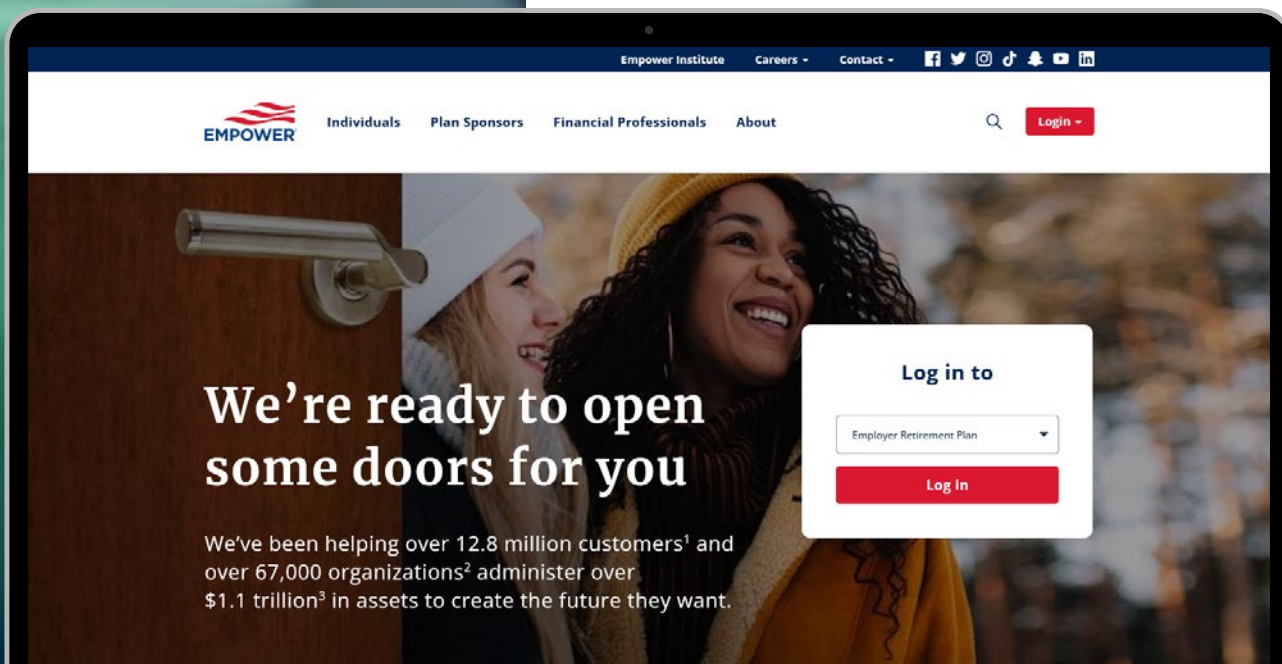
Empower Institute   Careers   Contact

EMPOWER

Individuals   Plan Sponsors   Financial Professionals   About

Login

We’re ready to open some doors for you

We’ve been helping over 12.8 million customers$^1$ and over 67,000 organizations$^2$ administer over $1.1 trillion$^3$ in assets to create the future they want.

Log in to

Employer Retirement Plan

Log In